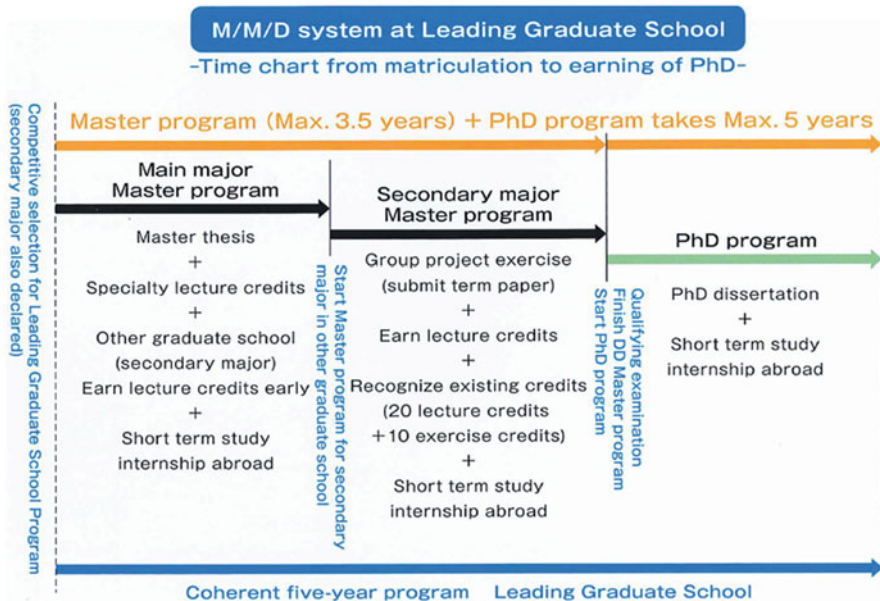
M/M/D system at Leading Graduate School

-Time chart from matriculation to earning of PhD-

Competitive selection for Leading Graduate School Program (secondary major also declared)

Master program (Max. 3.5 years) + PhD program takes Max. 5 years

Main major Master program

Master thesis
+
Specialty lecture credits
+
Other graduate school (secondary major)
Earn lecture credits early
+
Short term study internship abroad

Start Master program for secondary major in other graduate school

Secondary major Master program

Group project exercise (submit term paper)
+
Earn lecture credits
+
Recognize existing credits (20 lecture credits +10 exercise credits)
+
Short term study internship abroad

Qualifying examination
Finish DD Master program
Start PhD program

PhD program

PhD dissertation
+
Short term study internship abroad

Coherent five-year program Leading Graduate School